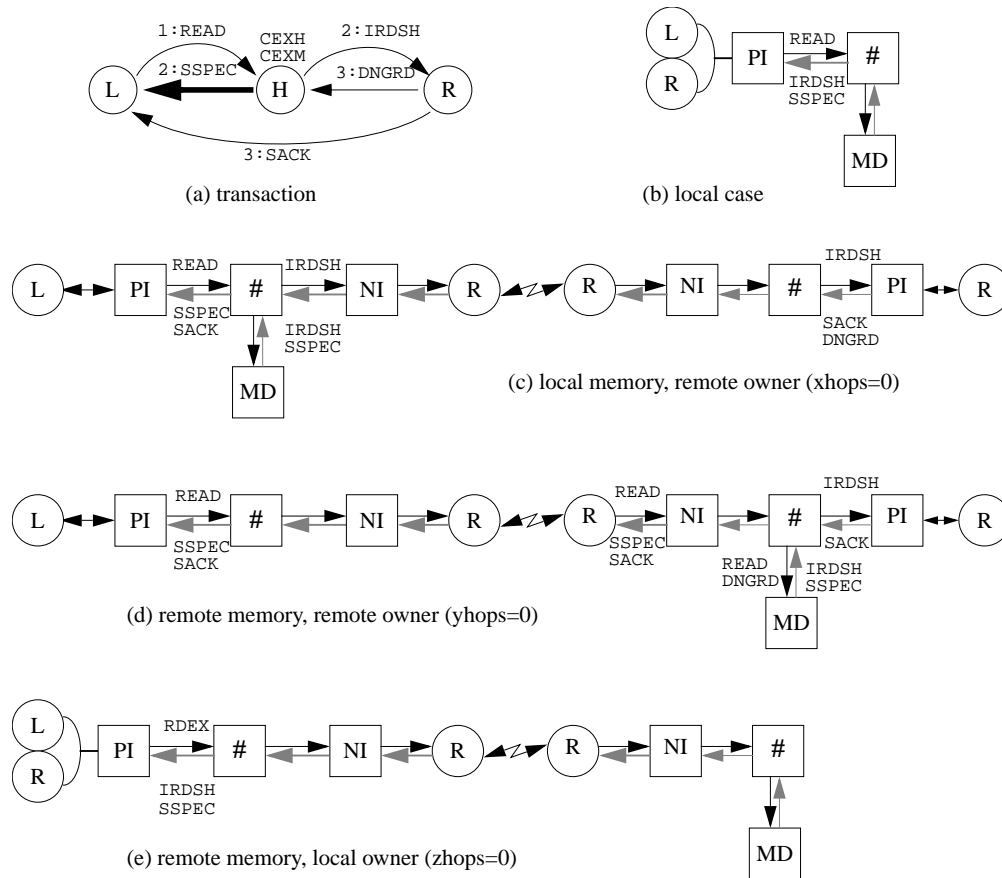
1:READ
CEXH
CEXM
2:IRDSH
2:SSPEC
3:DNGRD
L
H
R
3:SACK

(a) transaction

L
R
PI
READ
#
IRDSH
SSPEC
MD

(b) local case

L
PI
READ
#
IRDSH
NI
R
R
NI
#
IRDSH
PI
R
SSPEC
SACK
IRDSH
SSPEC
SACK
DNGRD
MD

(c) local memory, remote owner (xhops=0)

L
PI
READ
#
NI
R
R
READ
NI
#
IRDSH
PI
R
SSPEC
SACK
SSPEC
SACK
SACK
READ
DNGRD
IRDSH
SSPEC
MD

(d) remote memory, remote owner (yhops=0)

L
R
PI
RDEX
#
NI
R
R
NI
#
IRDSH
SSPEC
MD

(e) remote memory, local owner (zhops=0)